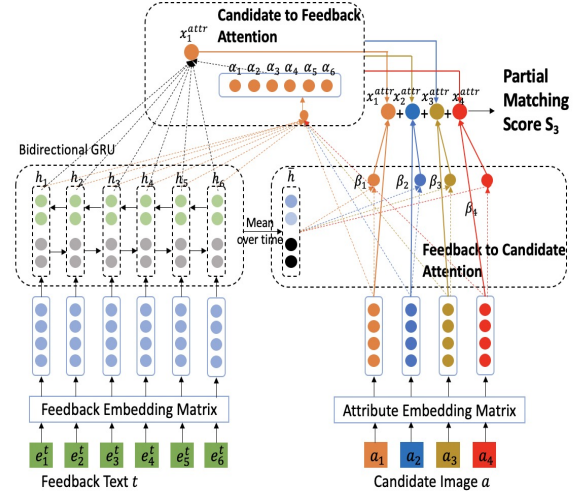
Candidate to Feedback Attention

$x_1^{attr}$

$\alpha_1$ $\alpha_2$ $\alpha_3$ $\alpha_4$ $\alpha_5$ $\alpha_6$

$x_1^{attr}$ + $x_2^{attr}$ + $x_3^{attr}$ + $x_4^{attr}$

Partial Matching Score $S_3$

Bidirectional GRU

$h_1$ $h_2$ $h_3$ $h_4$ $h_5$ $h_6$

$\bar{h}$

Mean over time

$\beta_1$ $\beta_2$ $\beta_3$ $\beta_4$

Feedback to Candidate Attention

Feedback Embedding Matrix

Attribute Embedding Matrix

$e_1^t$ $e_2^t$ $e_3^t$ $e_4^t$ $e_5^t$ $e_6^t$

$a_1$ $a_2$ $a_3$ $a_4$

Feedback Text $t$

Candidate Image $a$